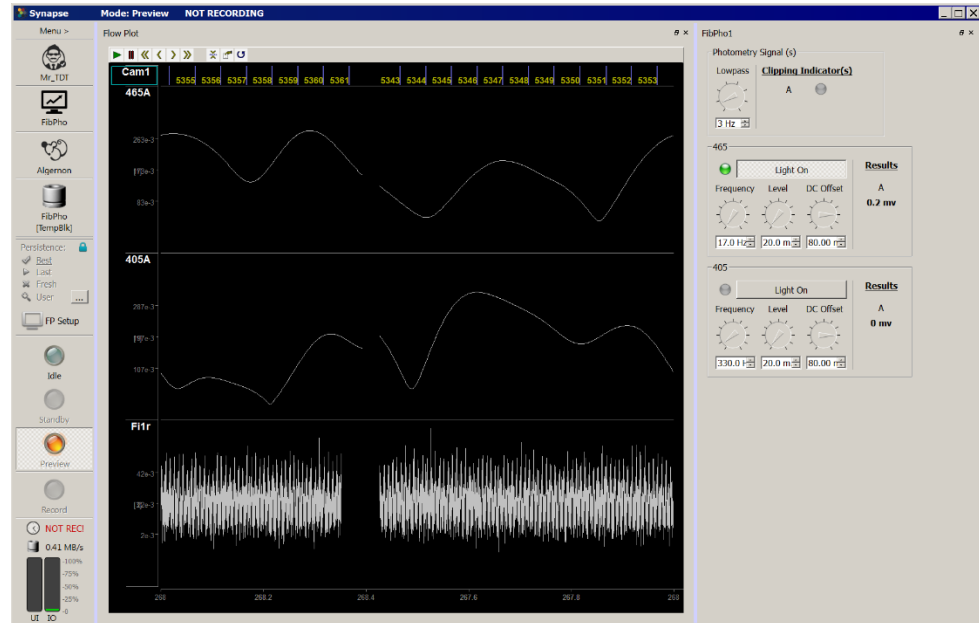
Synapse   Mode: Preview   NOT RECORDING

Menu >

Mr_TDT

FibPho

Algernon

FibPho [TempBlk]

Persistence:
Best
Last
Fresh
User ...

FP Setup

Idle

Standby

Preview

Record

NOT REC!

0.41 MB/s

100%
75%
50%
25%
0

UI IO

Flow Plot

Cam1 5355 5356 5357 5358 5359 5360 5361 5343 5344 5345 5346 5347 5348 5349 5350 5351 5352 5353

465A

263e-3
[?]e-3
83e-3

405A

287e-3
[?]e-3
107e-3

Fi1r

42e-3
[?]e-3
2e-3

268 268.2 268.4 267.6 267.8 268

FibPho1

Photometry Signal (s)

Lowpass

Clipping Indicator(s)

A

3 Hz

465

Light On

Results

Frequency Level DC Offset

A

0.2 mv

17.0 Hz 20.0 m 80.00

405

Light On

Results

Frequency Level DC Offset

A

0 mv

330.0 H 20.0 m 80.00